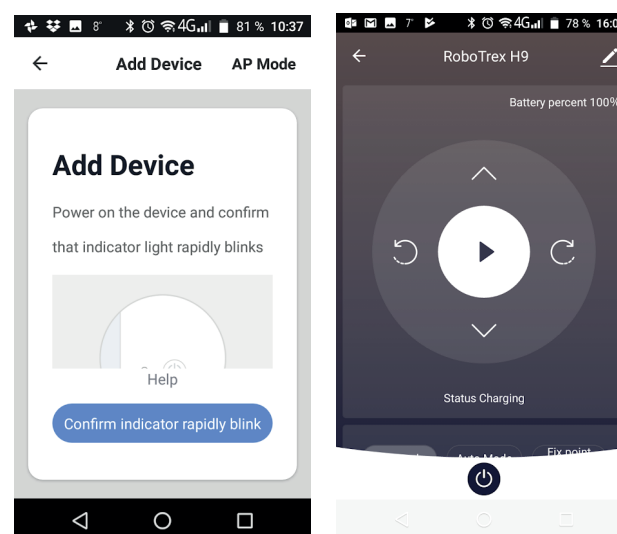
8° 81 % 10:37

Add Device AP Mode

Add Device

Power on the device and confirm that indicator light rapidly blinks

Help

Confirm indicator rapidly blink

7° 78 % 16:0

RoboTrex H9

Battery percent 100%

Status Charging

Auto Mode Fix point